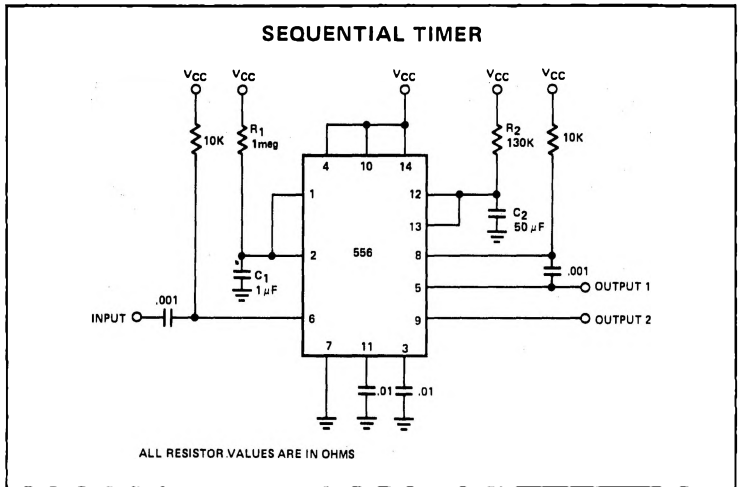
SEQUENTIAL TIMER

$V_{CC}$ $V_{CC}$ $V_{CC}$ $V_{CC}$ $V_{CC}$

10K

$R_1$ 1meg

$R_2$ 130K

10K

4 10 14

1 12

13

$C_2$ 50 $\mu$F

2 556 8

$C_1$ 1 $\mu$F

.001

5 OUTPUT 1

INPUT .001 6 9 OUTPUT 2

7 11 3

.01 .01

ALL RESISTOR VALUES ARE IN OHMS